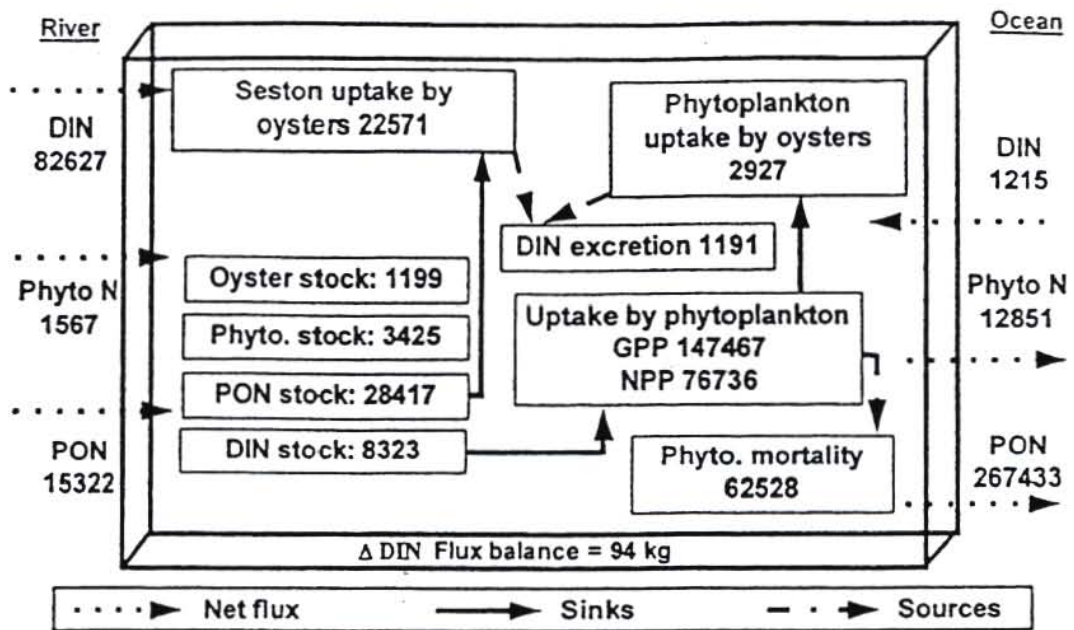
River

Ocean

DIN 82627

Phyto N 1567

PON 15322

Seston uptake by oysters 22571

Phytoplankton uptake by oysters 2927

DIN 1215

Phyto N 12851

PON 267433

DIN excretion 1191

Oyster stock: 1199

Phyto. stock: 3425

PON stock: 28417

DIN stock: 8323

Uptake by phytoplankton GPP 147467 NPP 76736

Phyto. mortality 62528

$\Delta$ DIN Flux balance = 94 kg

Net flux

Sinks

Sources